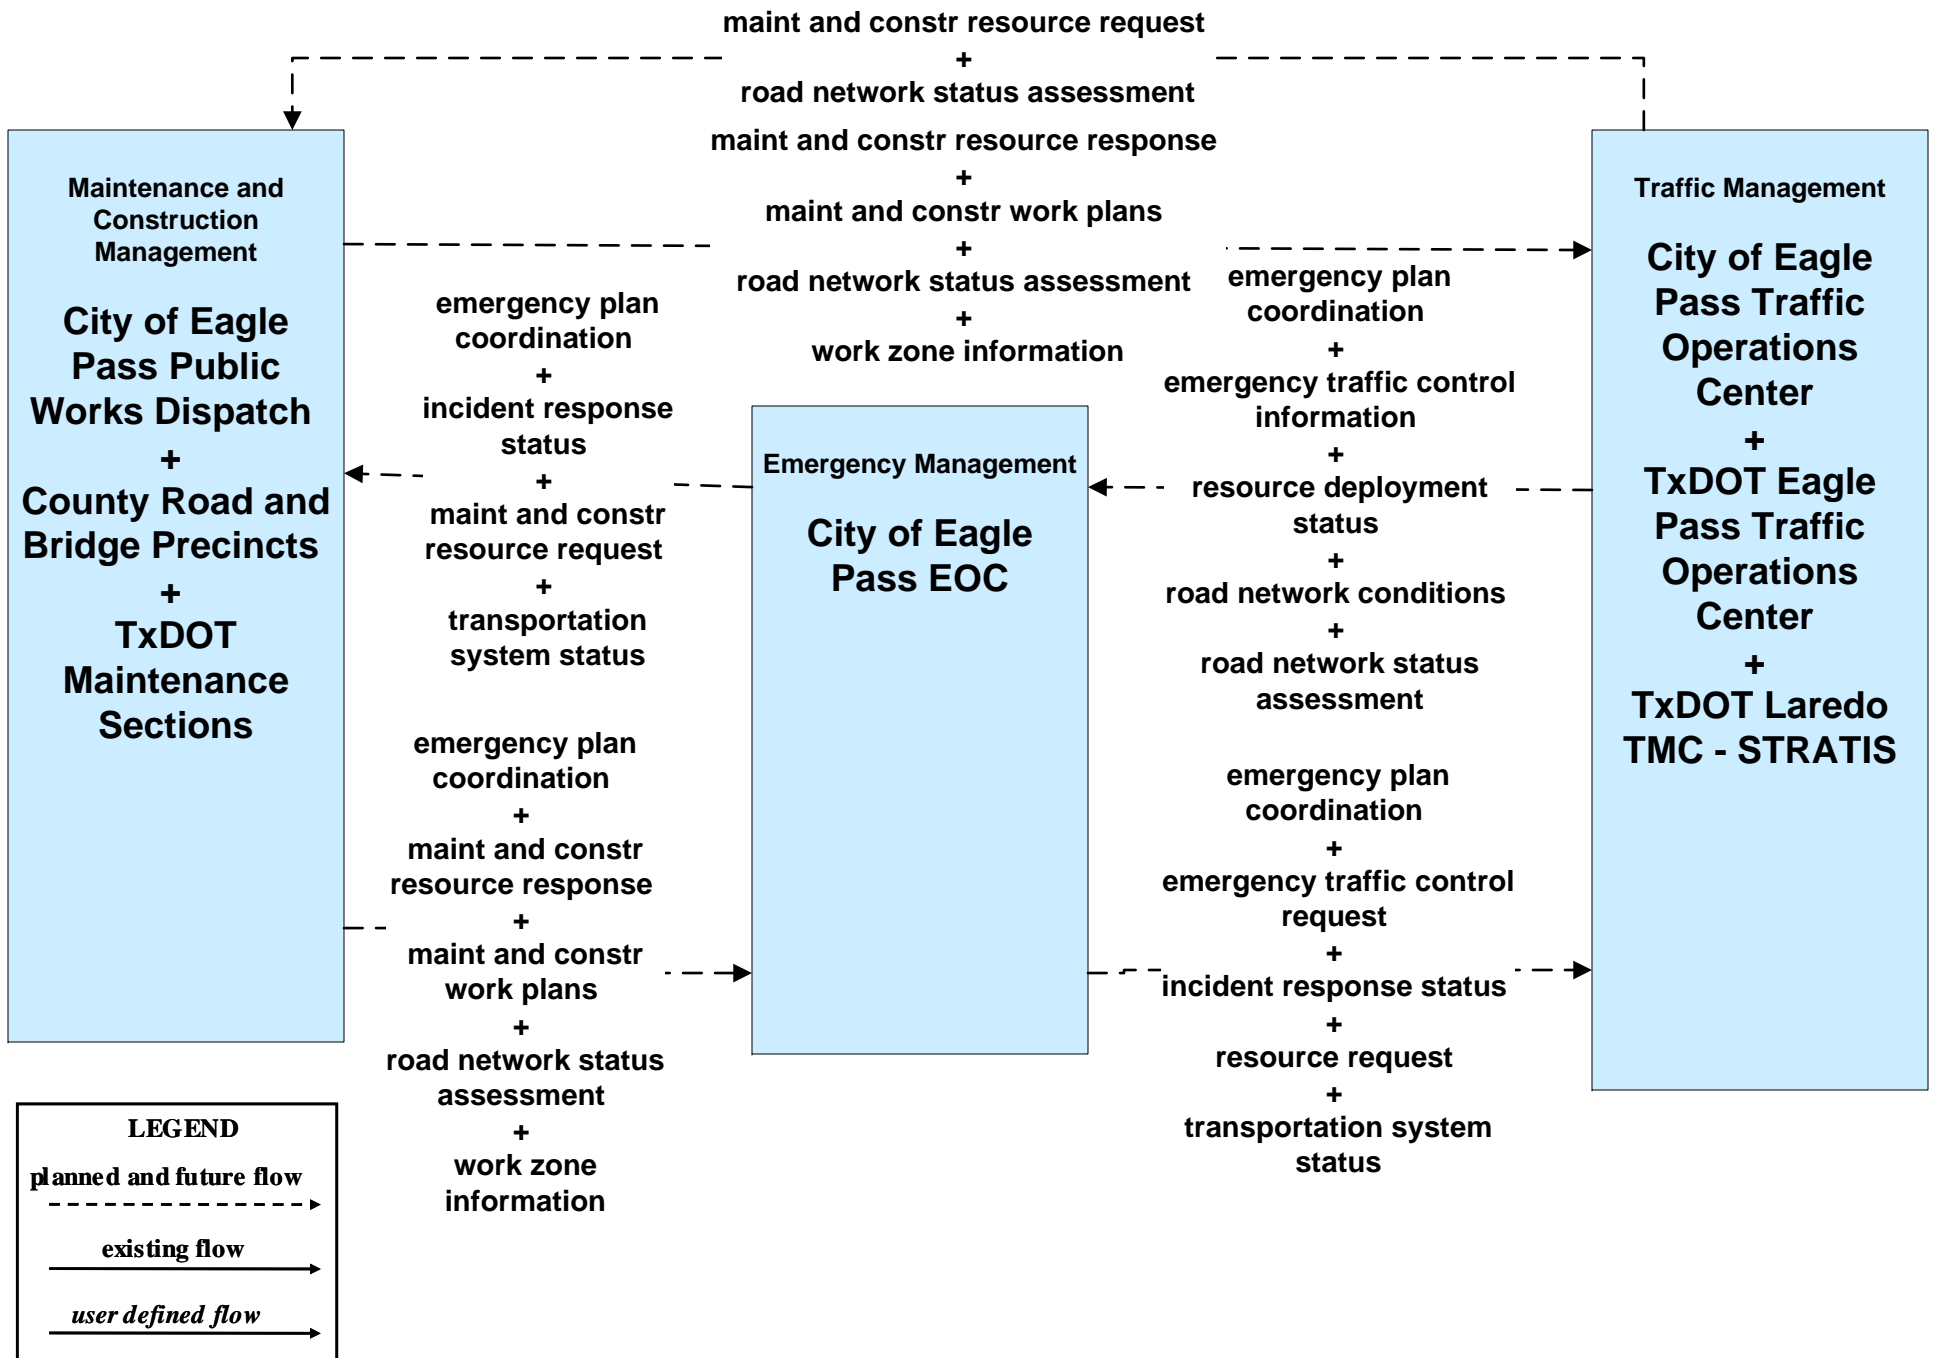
maint and constr resource request
+
road network status assessment

maint and constr resource response
+
maint and constr work plans
+
road network status assessment
+
work zone information

Maintenance and Construction Management

City of Eagle Pass Public Works Dispatch
+
County Road and Bridge Precincts
+
TxDOT Maintenance Sections

emergency plan coordination
+
incident response status
+
maint and constr resource request
+
transportation system status

Emergency Management

City of Eagle Pass EOC

emergency plan coordination
+
emergency traffic control information
+
resource deployment status
+
road network conditions
+
road network status assessment

Traffic Management

City of Eagle Pass Traffic Operations Center
+
TxDOT Eagle Pass Traffic Operations Center
+
TxDOT Laredo TMC - STRATIS

emergency plan coordination
+
maint and constr resource response
+
maint and constr work plans
+
road network status assessment
+
work zone information

emergency plan coordination
+
emergency traffic control request
+
incident response status
+
resource request
+
transportation system status

LEGEND
planned and future flow
existing flow
user defined flow